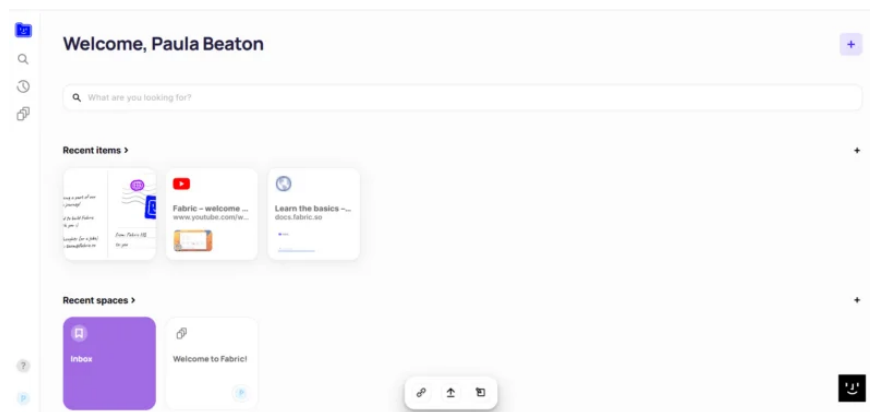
Welcome, Paula Beaton

+

What are you looking for?

Recent items >

+

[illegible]

From Fabric HQ
to you

Fabric – welcome ...
www.youtube.com/w...

Learn the basics –...
docs.fabric.so

Recent spaces >

+

Inbox

Welcome to Fabric!

P

?

P